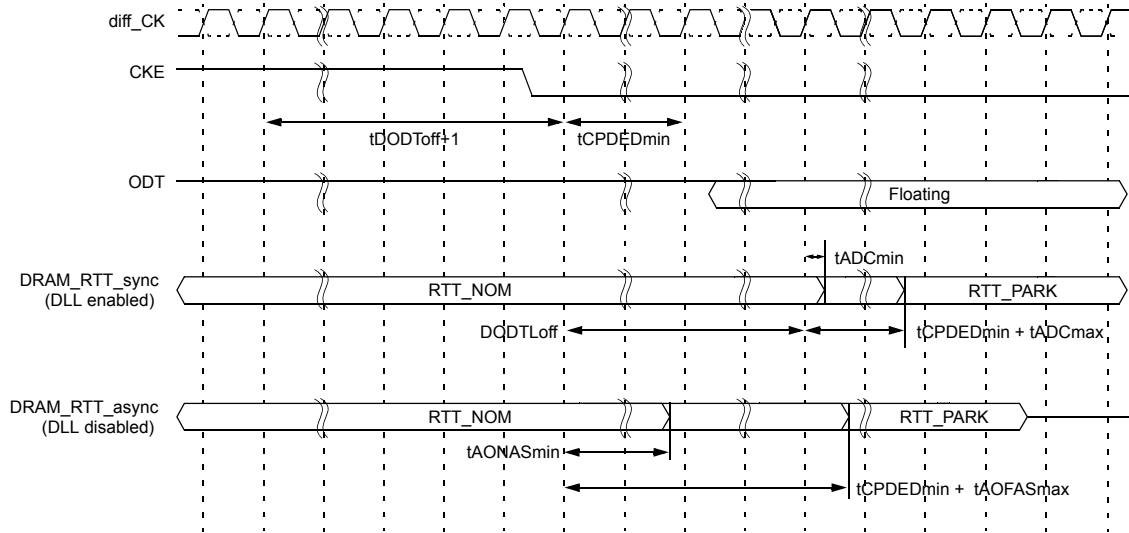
diff_CK

CKE

tDODToff+1

tCPDEDmin

ODT

Floating

tADCmin

DRAM_RTT_sync (DLL enabled)

RTT_NOM

RTT_PARK

DODTLoff

tCPDEDmin + tADCmax

DRAM_RTT_async (DLL disabled)

RTT_NOM

RTT_PARK

tAONASmin

tCPDEDmin + tAOFASmax